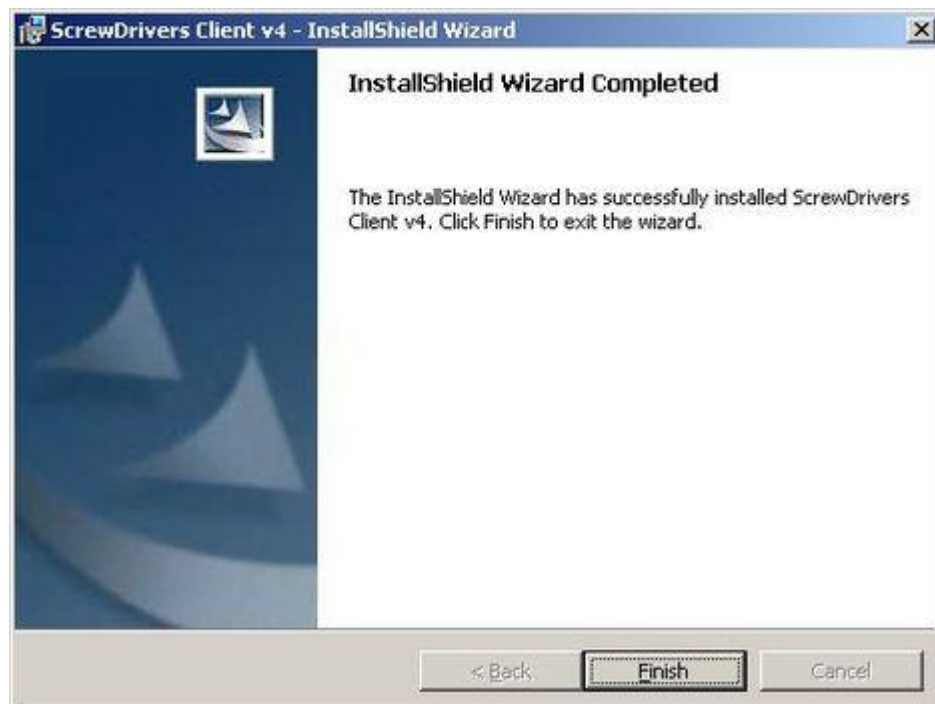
ScrewDrivers Client v4 - InstallShield Wizard

InstallShield Wizard Completed

The InstallShield Wizard has successfully installed ScrewDrivers Client v4. Click Finish to exit the wizard.

< Back
Finish
Cancel